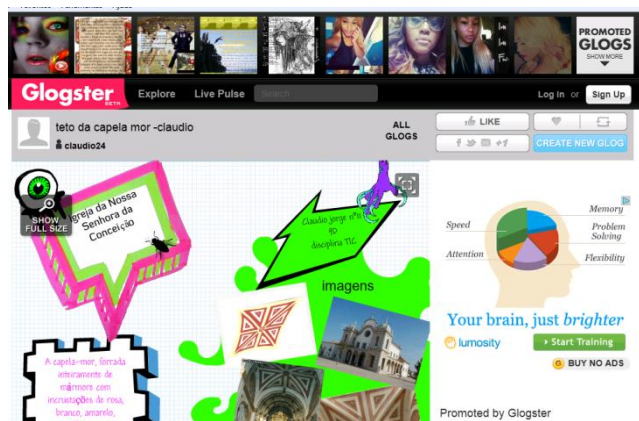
PROMOTED GLOGS
SHOW MORE

Glogster BETA
Explore
Live Pulse
Search
Log in or Sign Up

teto da capela mor -claudio
claudio24
ALL GLOGS
LIKE
CREATE NEW GLOG

SHOW FULL SIZE

Igreja da Nossa Senhora da Conceição

Claudio jorge nº11 9D disciplina TIC

imagens

A capela-mor, forrada inteiramente de mármore com incrustações de rosa, branco, amarelo,

Speed
Attention
Memory
Problem Solving
Flexibility
Your brain, just brighter
lumosity
Start Training
BUY NO ADS

Promoted by Glogster